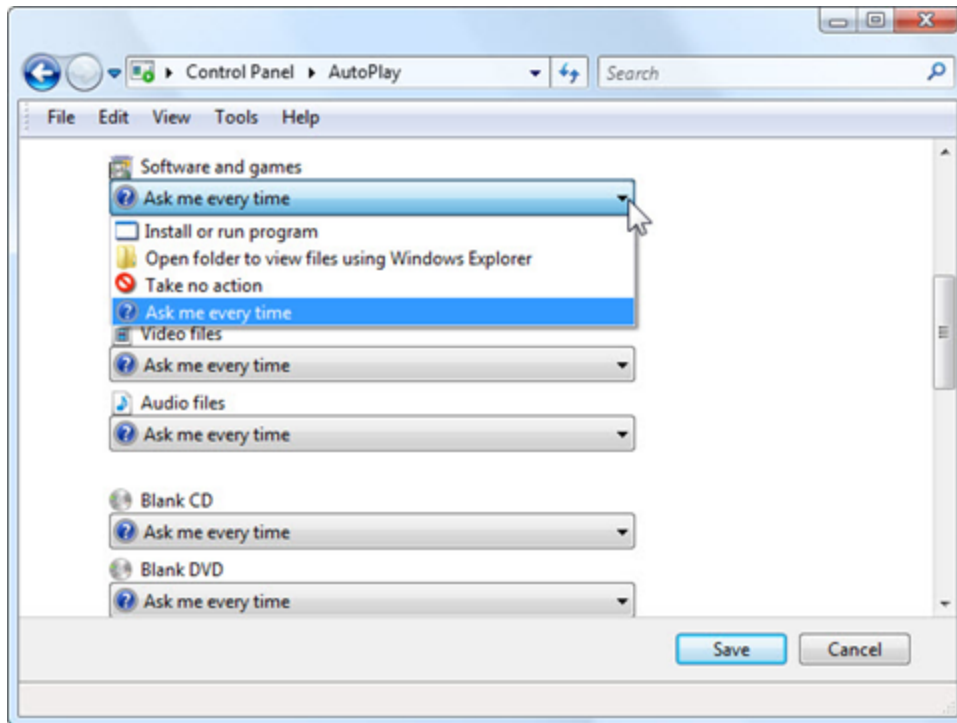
Control Panel ▸ AutoPlay

Search

File Edit View Tools Help

Software and games

Ask me every time

Install or run program

Open folder to view files using Windows Explorer

Take no action

Ask me every time

Video files

Ask me every time

Audio files

Ask me every time

Blank CD

Ask me every time

Blank DVD

Ask me every time

Save Cancel